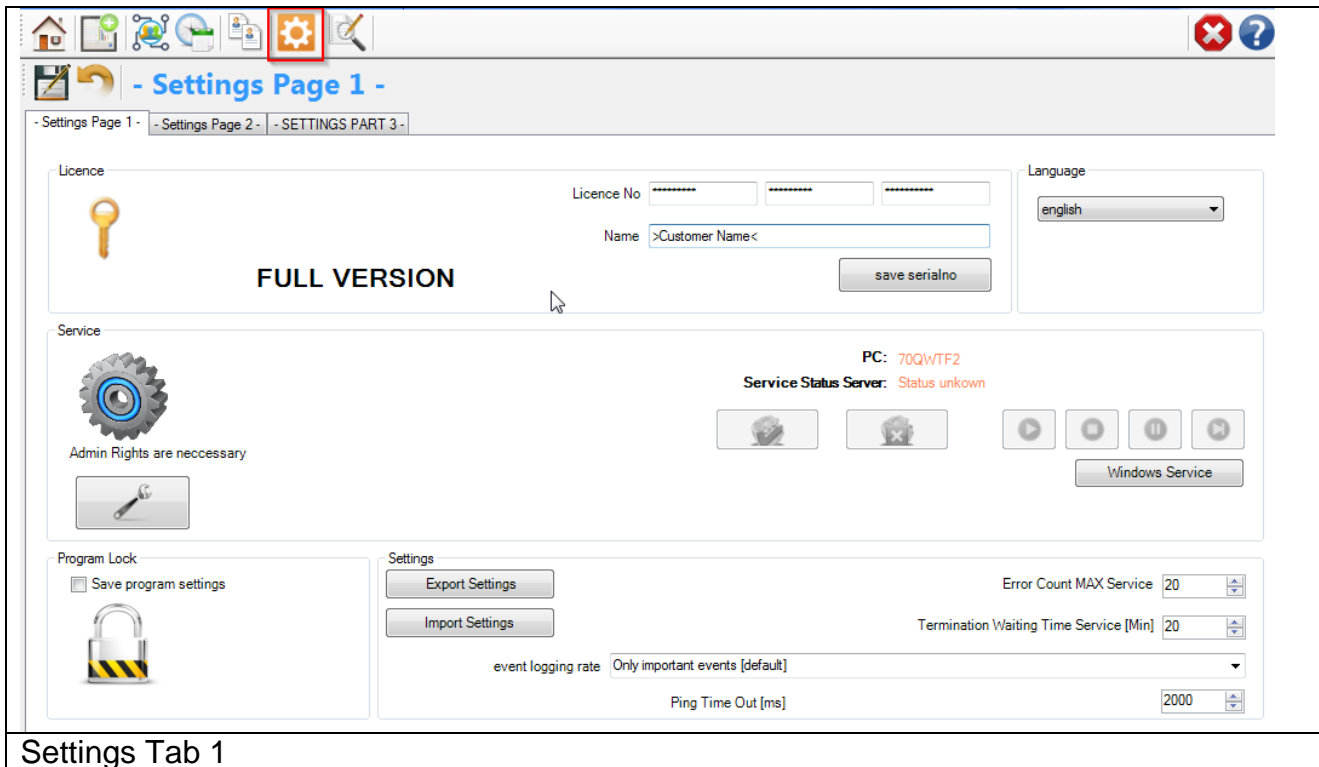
- Settings Page 1 -

- Settings Page 1 - | - Settings Page 2 - | - SETTINGS PART 3 -

Licence

Licence No ********** ********** ***********

Name >Customer Name<

save serialno

FULL VERSION

Language

english

Service

PC: 70QWTF2

Service Status Server: Status unkown

Admin Rights are neccessary

Windows Service

Program Lock

Save program settings

Settings

Export Settings

Import Settings

Error Count MAX Service 20

Termination Waiting Time Service [Min] 20

event logging rate Only important events [default]

Ping Time Out [ms] 2000

Settings Tab 1